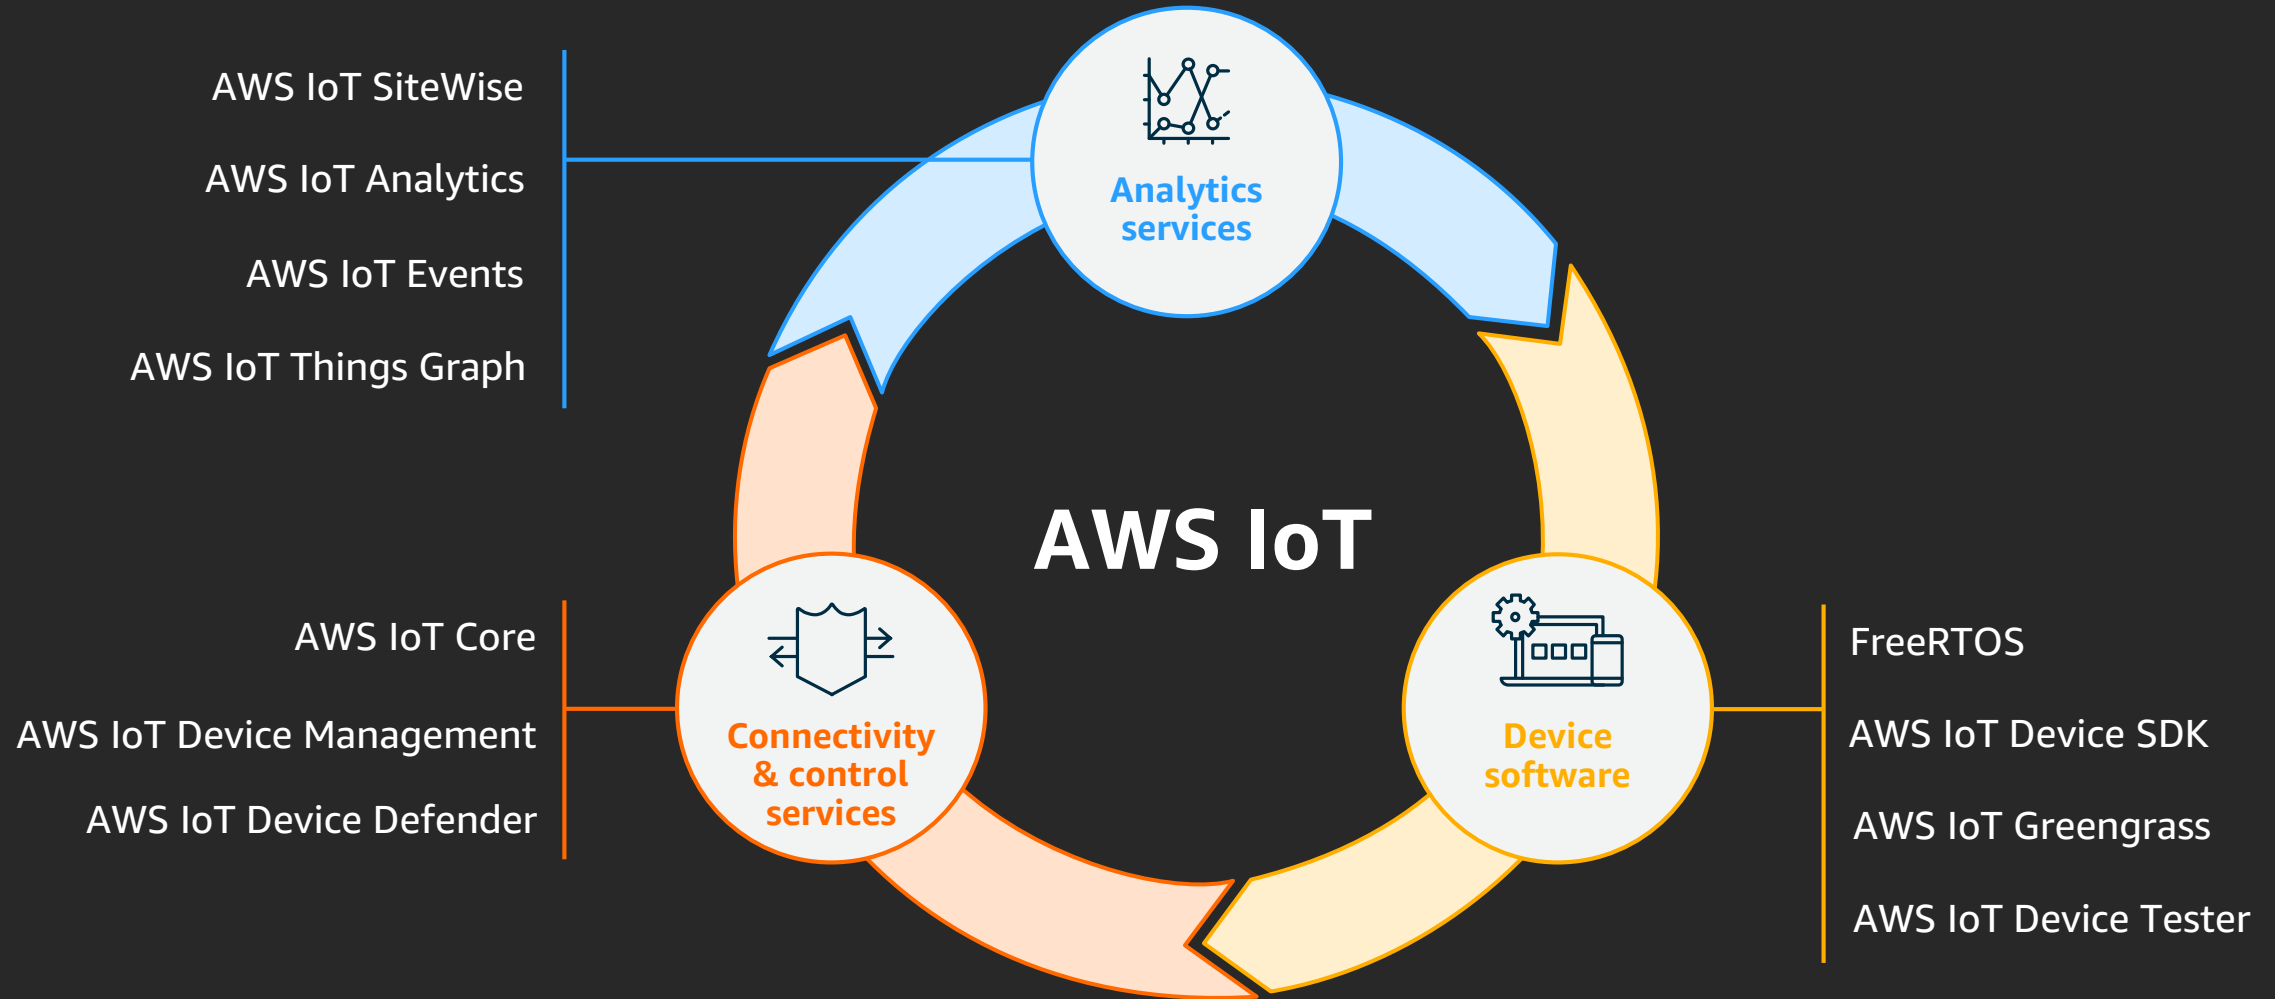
AWS IoT SiteWise

AWS IoT Analytics

AWS IoT Events

AWS IoT Things Graph

Analytics services

AWS IoT

AWS IoT Core

AWS IoT Device Management

AWS IoT Device Defender

Connectivity & control services

Device software

FreeRTOS

AWS IoT Device SDK

AWS IoT Greengrass

AWS IoT Device Tester